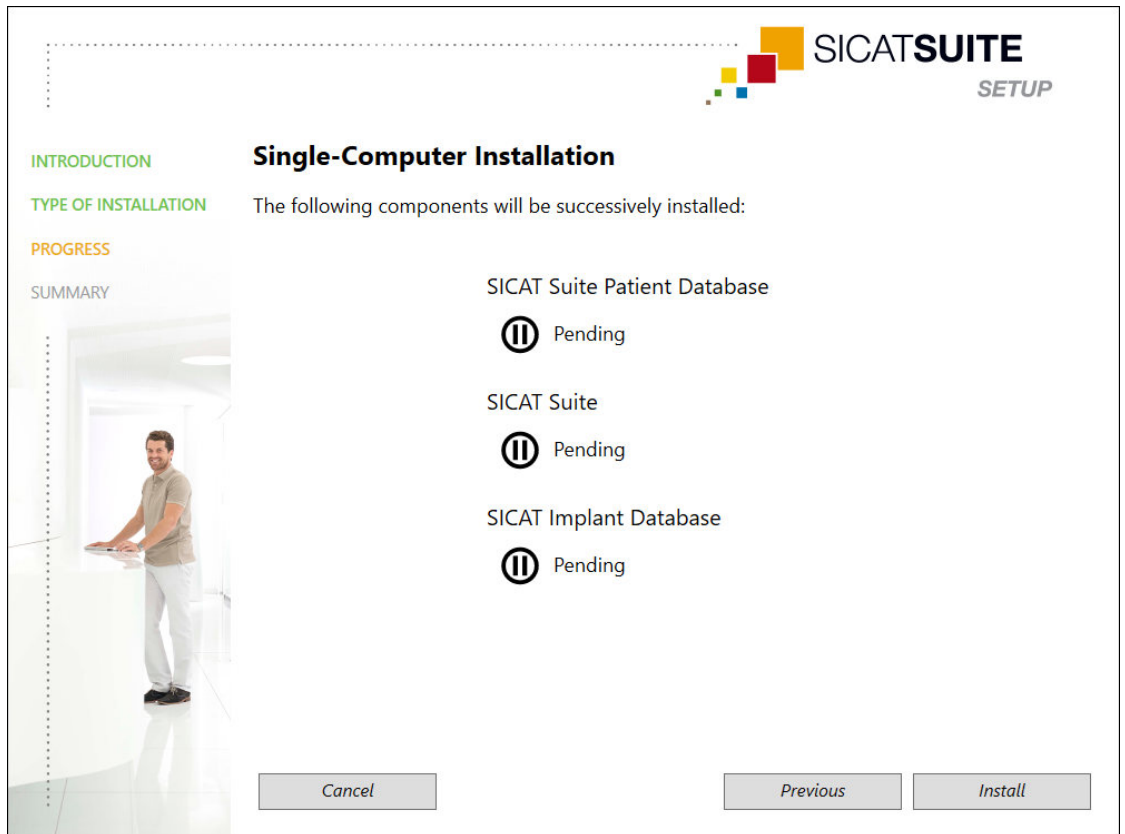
SICATSUITE
SETUP

INTRODUCTION
TYPE OF INSTALLATION
PROGRESS
SUMMARY

Single-Computer Installation

The following components will be successively installed:

SICAT Suite Patient Database
Pending

SICAT Suite
Pending

SICAT Implant Database
Pending

Cancel
Previous
Install